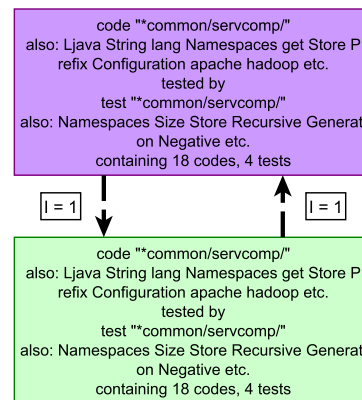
code "*common/servcomp/"
also: Ljava String lang Namespaces get Store Prefix Configuration apache hadoop etc.
tested by
test "*common/servcomp/"
also: Namespaces Size Store Recursive Generat on Negative etc.
containing 18 codes, 4 tests

I = 1

I = 1

code "*common/servcomp/"
also: Ljava String lang Namespaces get Store Prefix Configuration apache hadoop etc.
tested by
test "*common/servcomp/"
also: Namespaces Size Store Recursive Generat on Negative etc.
containing 18 codes, 4 tests